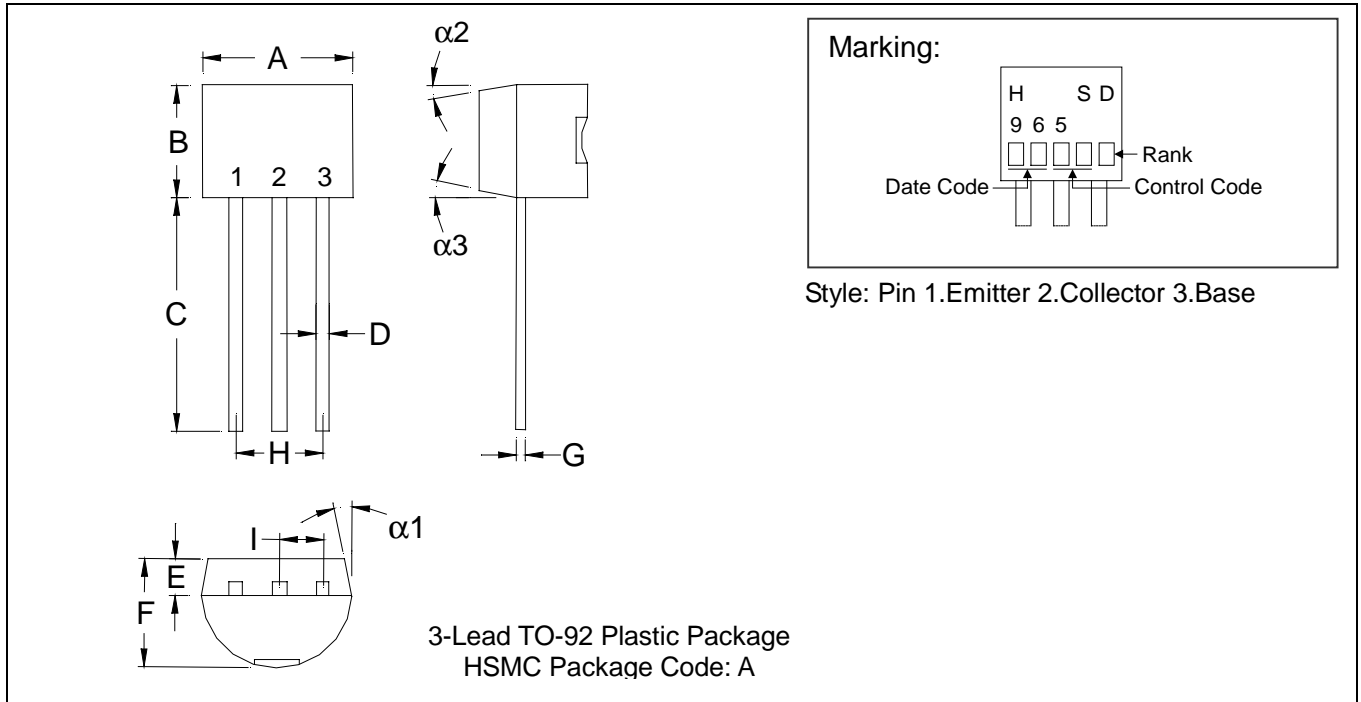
A

B

1 2 3

C

D

H

$\alpha2$

$\alpha3$

G

Marking:

H S D

9 6 5

Rank

Date Code

Control Code

Style: Pin 1.Emitter 2.Collector 3.Base

I

$\alpha1$

E

F

3-Lead TO-92 Plastic Package
HSMC Package Code: A